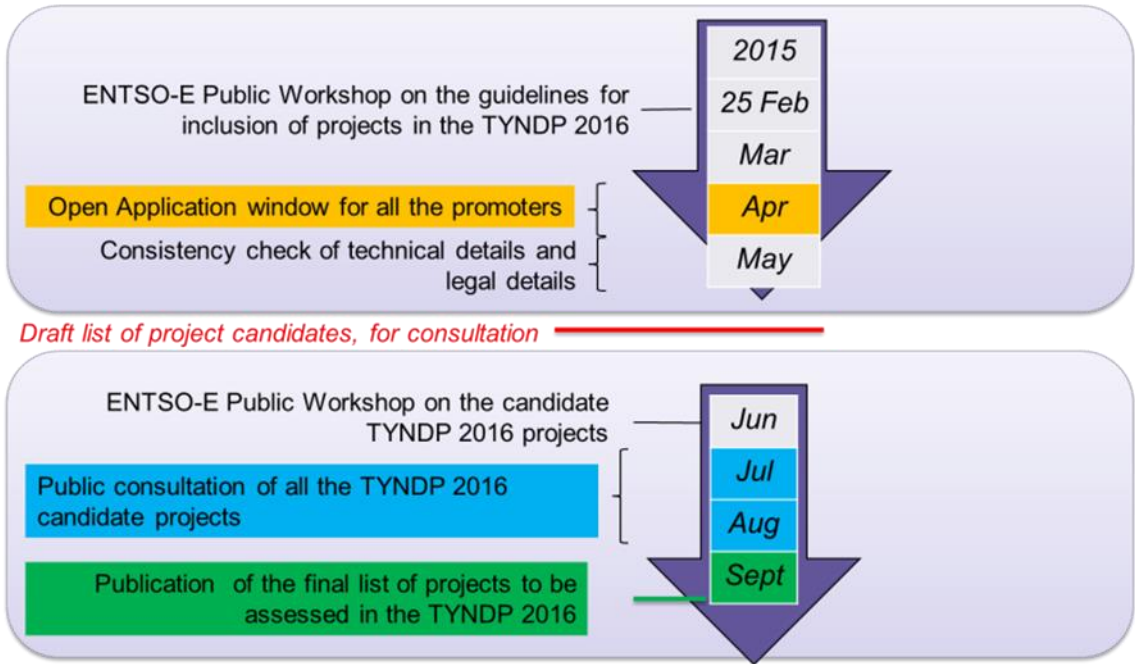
2015

ENTSO-E Public Workshop on the guidelines for inclusion of projects in the TYNDP 2016

25 Feb

Mar

Open Application window for all the promoters

Apr

Consistency check of technical details and legal details

May

Draft list of project candidates, for consultation

ENTSO-E Public Workshop on the candidate TYNDP 2016 projects

Jun

Public consultation of all the TYNDP 2016 candidate projects

Jul

Aug

Publication of the final list of projects to be assessed in the TYNDP 2016

Sept